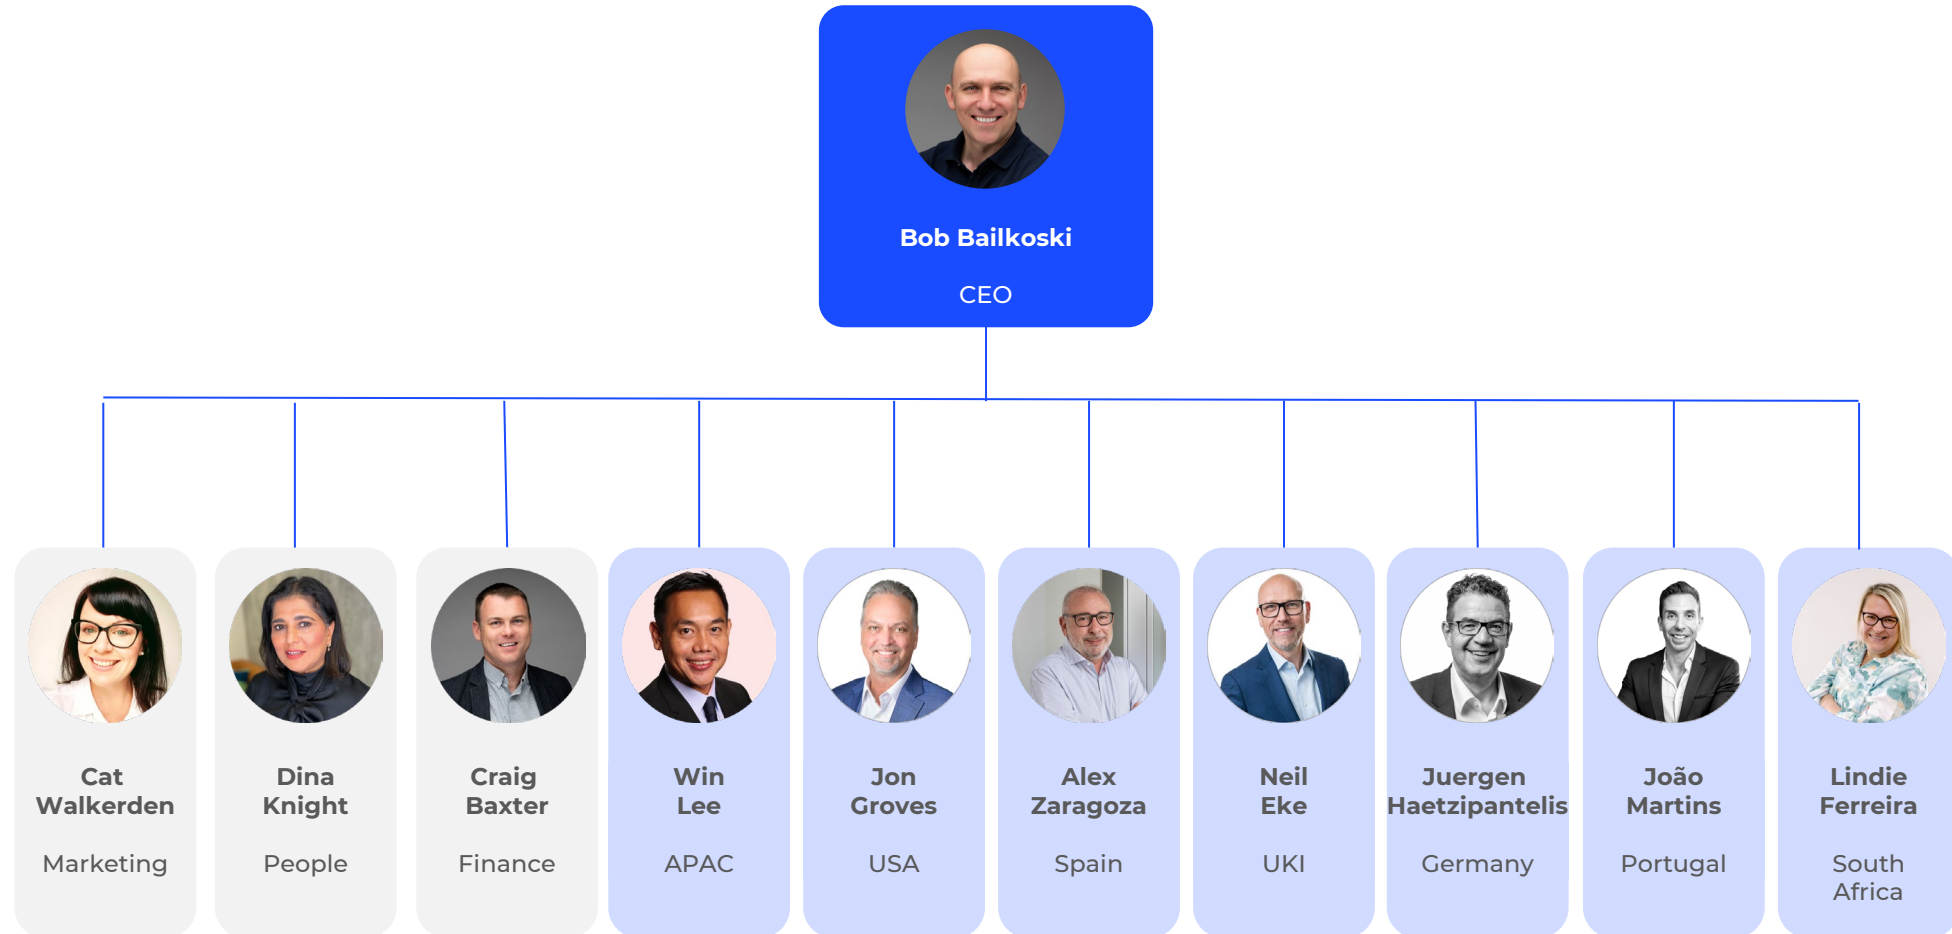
Bob Bailkoski
CEO

Cat Walkerden
Marketing

Dina Knight
People

Craig Baxter
Finance

Win Lee
APAC

Jon Groves
USA

Alex Zaragoza
Spain

Neil Eke
UKI

Juergen Haetzipantelis
Germany

João Martins
Portugal

Lindie Ferreira
South Africa